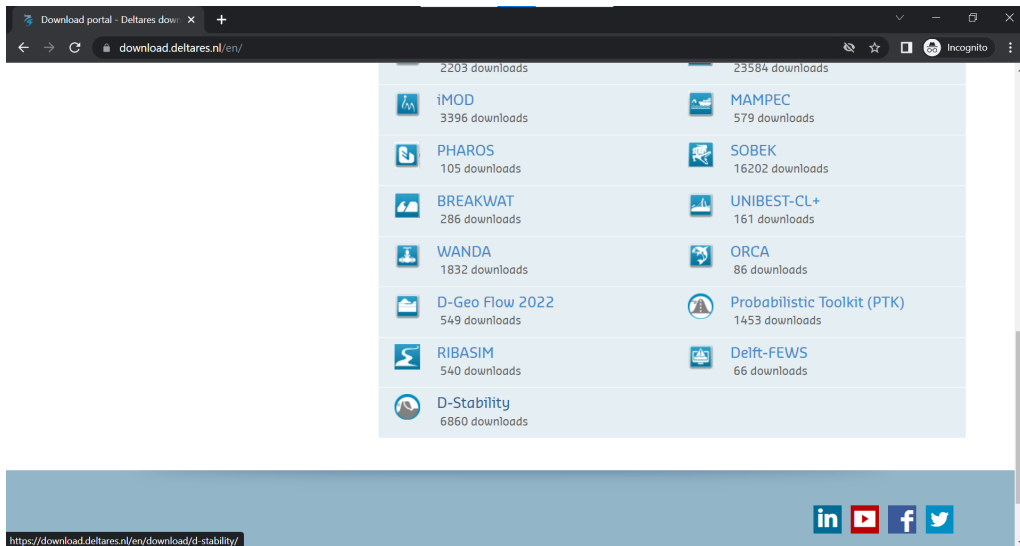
Download portal - Deltares down

download.deltares.nl/en/

Incognito

2203 downloads

23584 downloads

iMOD
3396 downloads

MAMPEC
579 downloads

PHAROS
105 downloads

SOBEK
16202 downloads

BREAKWAT
286 downloads

UNIBEST-CL+
161 downloads

WANDA
1832 downloads

ORCA
86 downloads

D-Geo Flow 2022
549 downloads

Probabilistic Toolkit (PTK)
1453 downloads

RIBASIM
540 downloads

Delft-FEWS
66 downloads

D-Stability
6860 downloads

https://download.deltares.nl/en/download/d-stability/